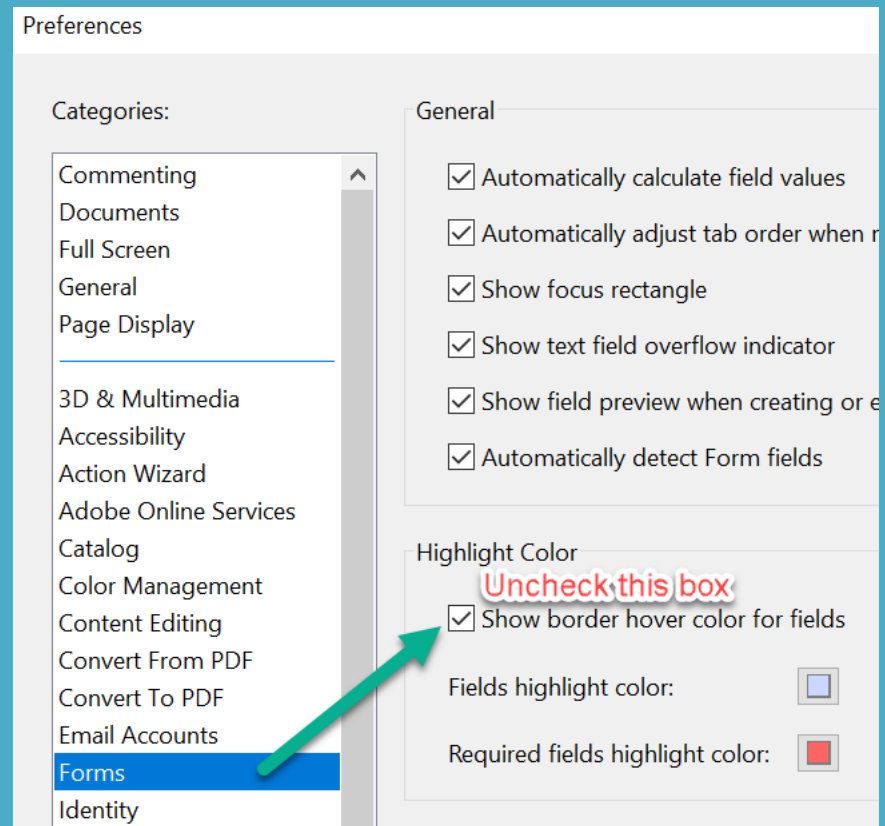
Preferences

Categories:

Commenting
Documents
Full Screen
General
Page Display

3D & Multimedia
Accessibility
Action Wizard
Adobe Online Services
Catalog
Color Management
Content Editing
Convert From PDF
Convert To PDF
Email Accounts
Forms
Identity

General

Automatically calculate field values
Automatically adjust tab order when r
Show focus rectangle
Show text field overflow indicator
Show field preview when creating or e
Automatically detect Form fields

Highlight Color

Uncheck this box

Show border hover color for fields

Fields highlight color:

Required fields highlight color: